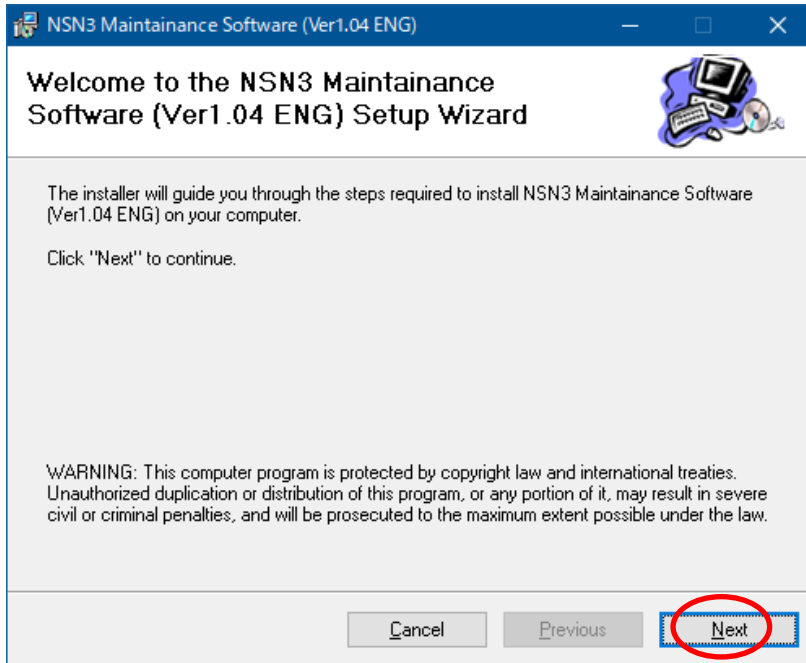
NSN3 Maintainance Software (Ver1.04 ENG)

Welcome to the NSN3 Maintainance Software (Ver1.04 ENG) Setup Wizard

The installer will guide you through the steps required to install NSN3 Maintainance Software (Ver1.04 ENG) on your computer.

Click "Next" to continue.

WARNING: This computer program is protected by copyright law and international treaties. Unauthorized duplication or distribution of this program, or any portion of it, may result in severe civil or criminal penalties, and will be prosecuted to the maximum extent possible under the law.

Cancel Previous Next